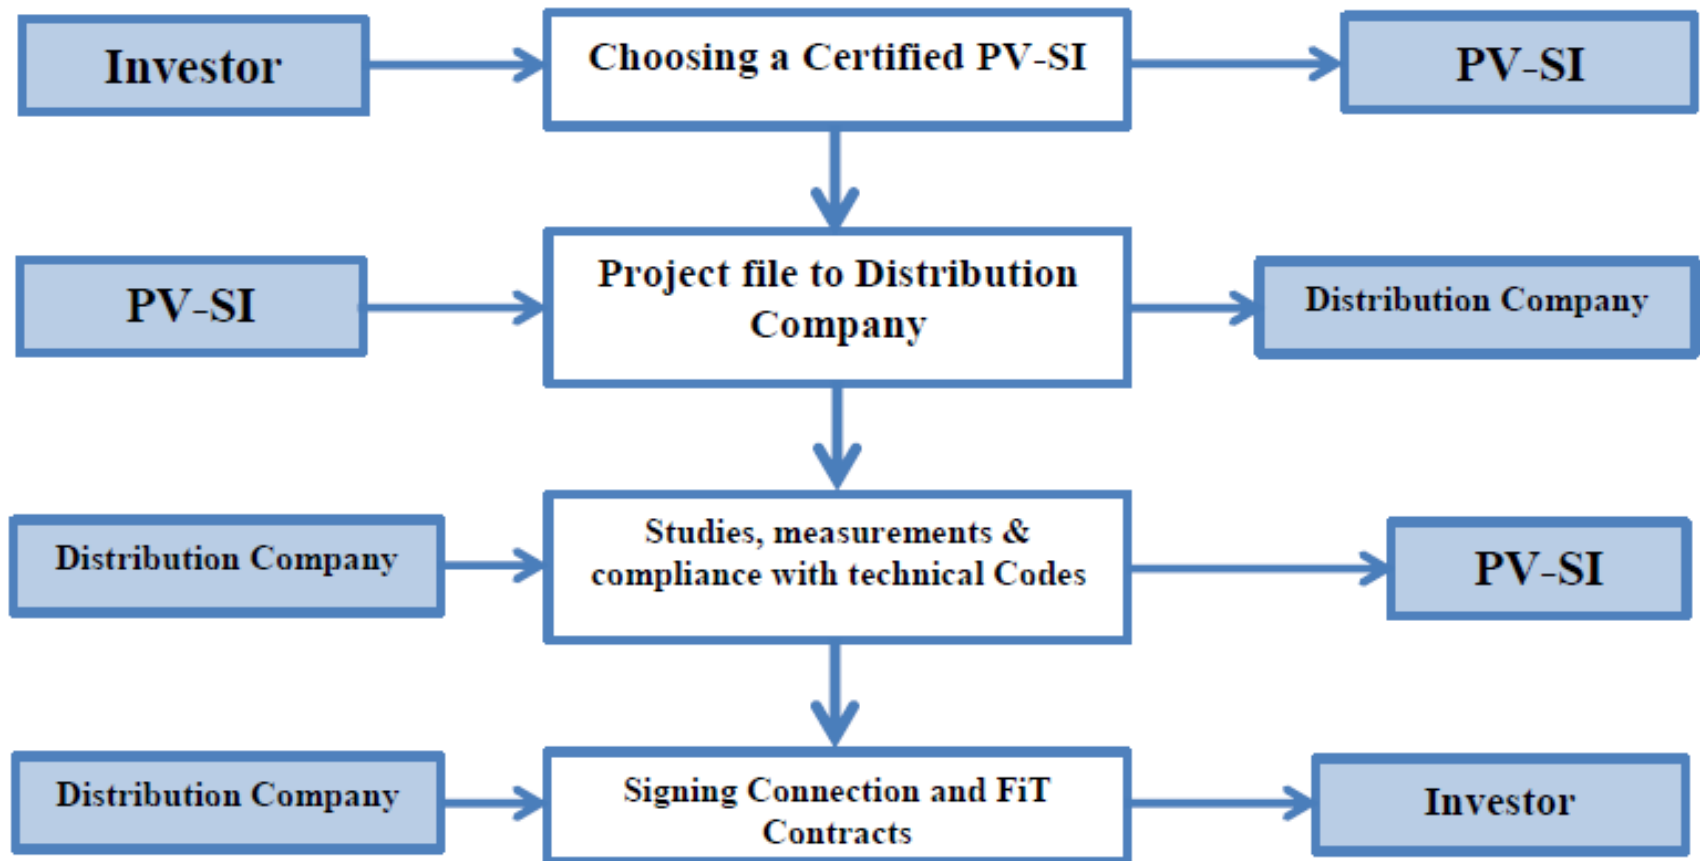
Investor

Choosing a Certified PV-SI

PV-SI

PV-SI

Project file to Distribution Company

Distribution Company

Distribution Company

Studies, measurements & compliance with technical Codes

PV-SI

Distribution Company

Signing Connection and FiT Contracts

Investor